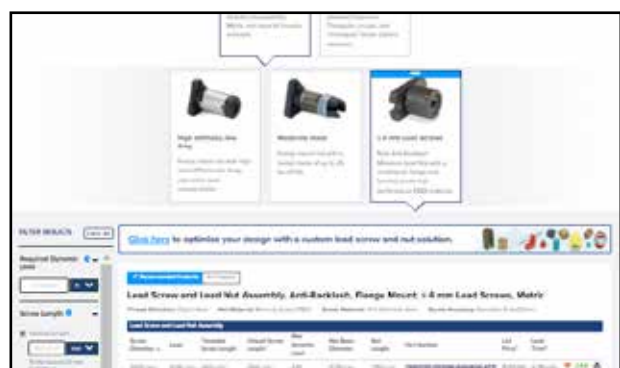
High Stiffness Anti-Backlash

Moderate Anti-Backlash

1-4 mm Lead Screws

FILTER RESULTS

Required Dynamic Load

Screw Length

Click here to optimize your design with a custom lead screw and nut solution.

Lead Screw and Lead Nut Assembly, Anti-Backlash, Flange Mount, 1-4 mm Lead Screws, Metric

Lead Screw and Lead Nut Assembly

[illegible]